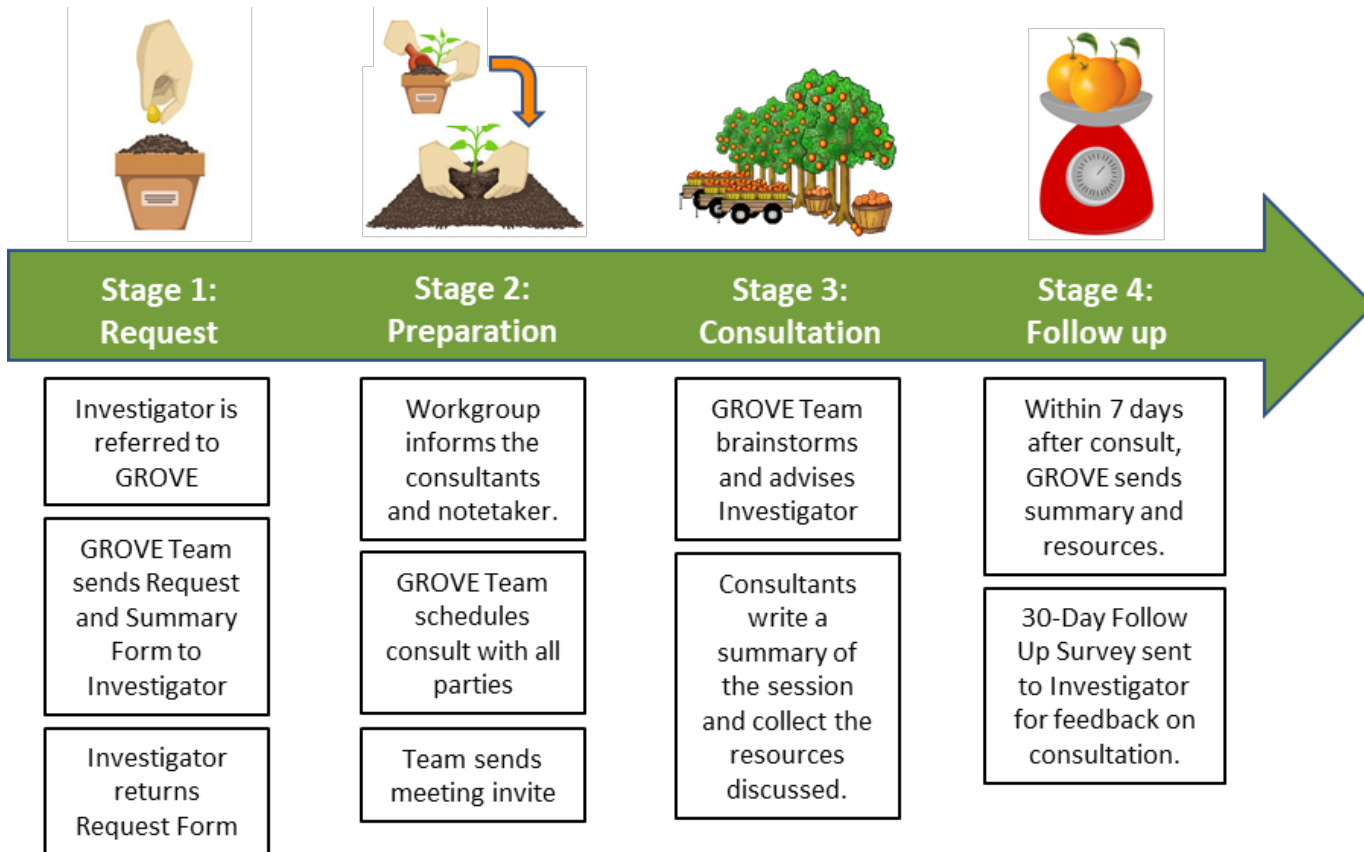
Stage 1: Request

Investigator is referred to GROVE

GROVE Team sends Request and Summary Form to Investigator

Investigator returns Request Form

Stage 2: Preparation

Workgroup informs the consultants and notetaker.

GROVE Team schedules consult with all parties

Team sends meeting invite

Stage 3: Consultation

GROVE Team brainstorms and advises Investigator

Consultants write a summary of the session and collect the resources discussed.

Stage 4: Follow up

Within 7 days after consult, GROVE sends summary and resources.

30-Day Follow Up Survey sent to Investigator for feedback on consultation.